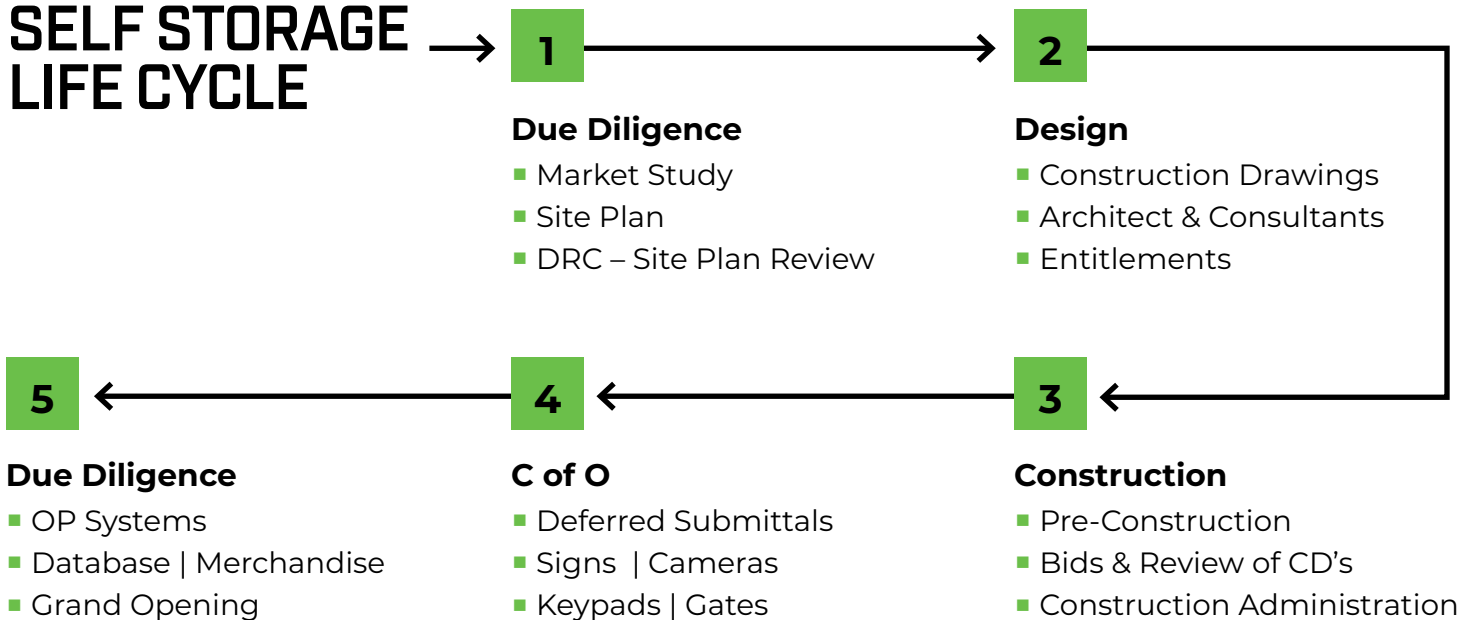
SELF STORAGE LIFE CYCLE

1

Due Diligence
- Market Study
- Site Plan
- DRC – Site Plan Review

2

Design
- Construction Drawings
- Architect & Consultants
- Entitlements

3

Construction
- Pre-Construction
- Bids & Review of CD's
- Construction Administration

4

C of O
- Deferred Submittals
- Signs | Cameras
- Keypads | Gates

5

Due Diligence
- OP Systems
- Database | Merchandise
- Grand Opening